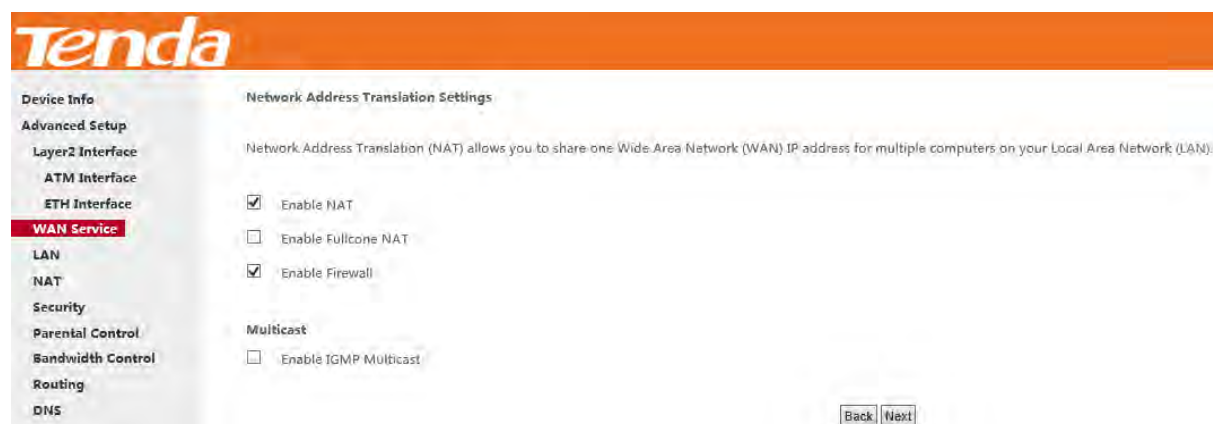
Tenda

Device Info
Advanced Setup
Layer2 Interface
ATM Interface
ETH Interface
WAN Service
LAN
NAT
Security
Parental Control
Bandwidth Control
Routing
DNS

Network Address Translation Settings

Network Address Translation (NAT) allows you to share one Wide Area Network (WAN) IP address for multiple computers on your Local Area Network (LAN).

Enable NAT

Enable Fullcone NAT

Enable Firewall

Multicast

Enable IGMP Multicast

Back Next